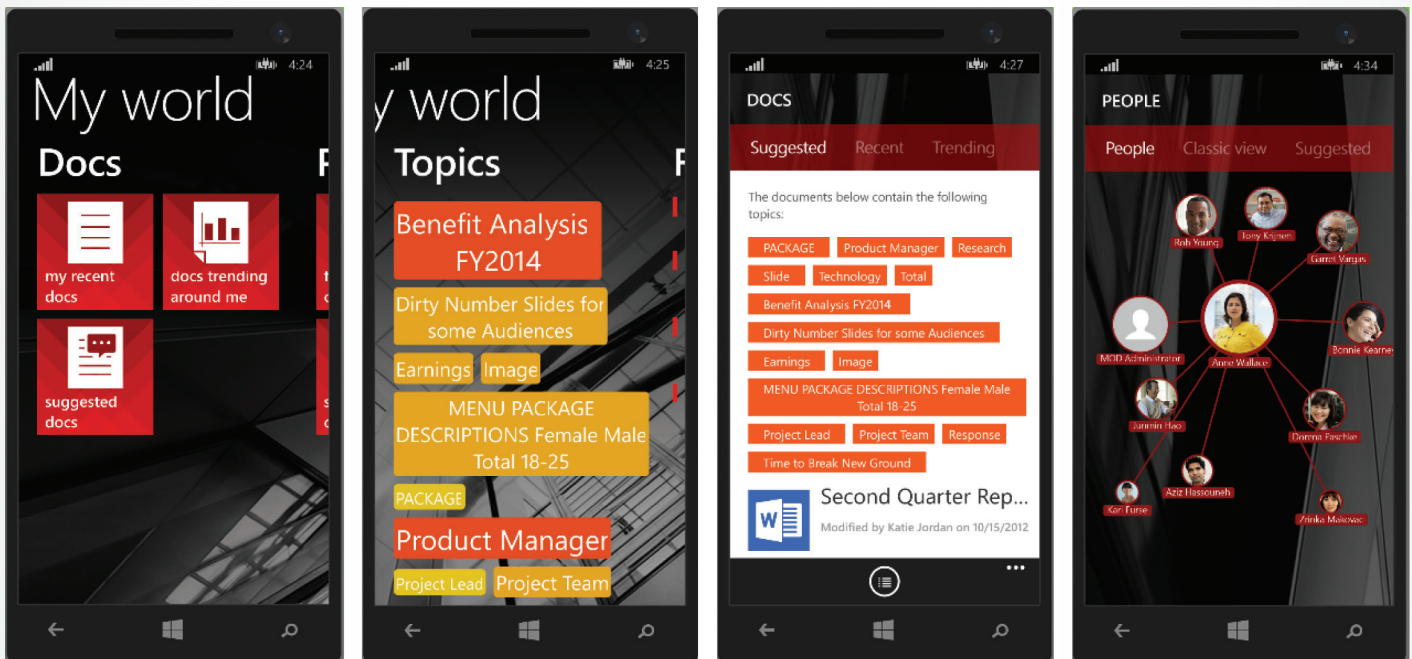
4:24

My world

Docs

my recent docs

docs trending around me

suggested docs

4:25

y world

Topics

Benefit Analysis FY2014

Dirty Number Slides for some Audiences

Earnings

Image

MENU PACKAGE DESCRIPTIONS Female Male Total 18-25

PACKAGE

Product Manager

Project Lead

Project Team

4:27

DOCS

Suggested Recent Trending

The documents below contain the following topics:

PACKAGE

Product Manager

Research

Slide

Technology

Total

Benefit Analysis FY2014

Dirty Number Slides for some Audiences

Earnings

Image

MENU PACKAGE DESCRIPTIONS Female Male Total 18-25

Project Lead

Project Team

Response

Time to Break New Ground

Second Quarter Rep...

Modified by Katie Jordan on 10/15/2012

4:34

PEOPLE

People Classic view Suggested

Rob Young

Tony Krijnen

Garret Vargas

MOD Administrator

Anne Wallace

Bonnie Kearney

Junmin Hao

Dorena Paschke

Aziz Hassouneh

Kari Furse

Zrinka Makovac